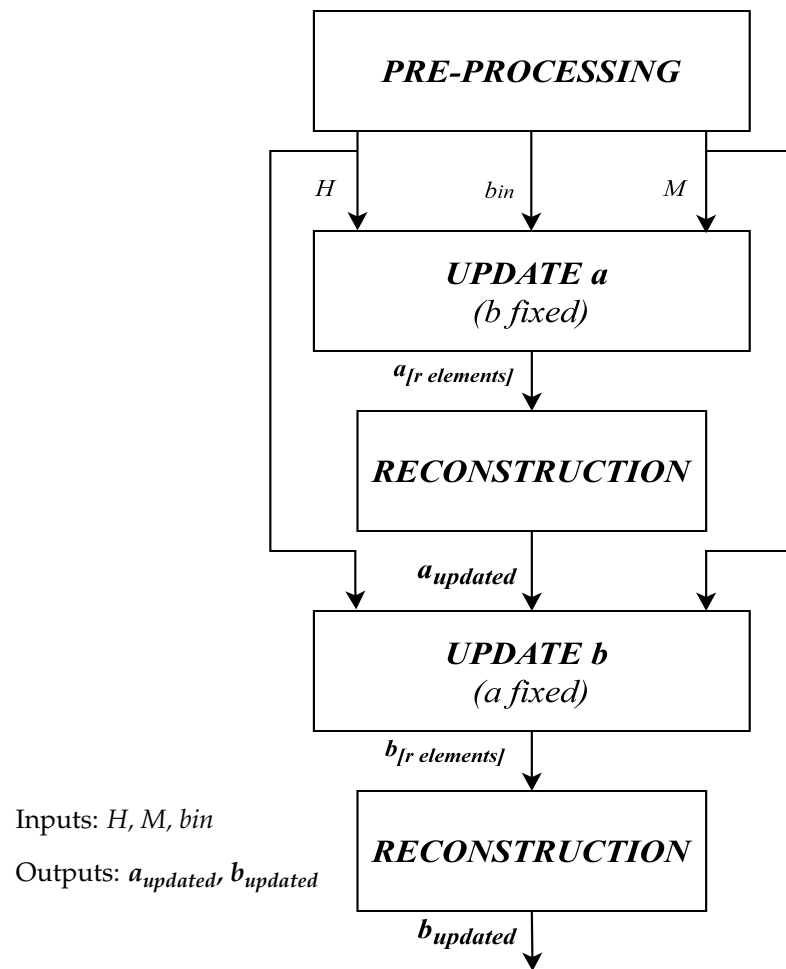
PRE-PROCESSING

H

bin

M

UPDATE a
(b fixed)

$a_{[r\ elements]}$

RECONSTRUCTION

$a_{updated}$

UPDATE b
(a fixed)

$b_{[r\ elements]}$

Inputs: H, M, bin

Outputs: $a_{updated}$, $b_{updated}$

RECONSTRUCTION

$b_{updated}$